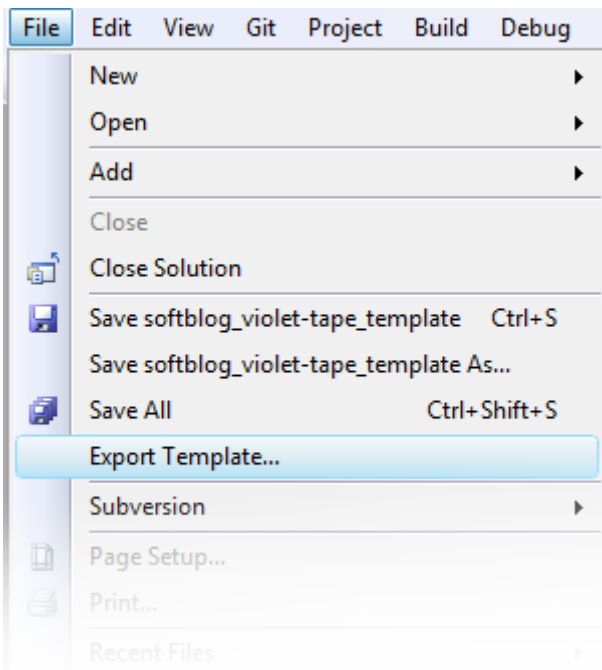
File Edit View Git Project Build Debug

New
Open
Add
Close
Close Solution
Save softblog_violet-tape_template Ctrl+S
Save softblog_violet-tape_template As...
Save All Ctrl+Shift+S
Export Template...
Subversion
Page Setup...
Print...
Recent Files